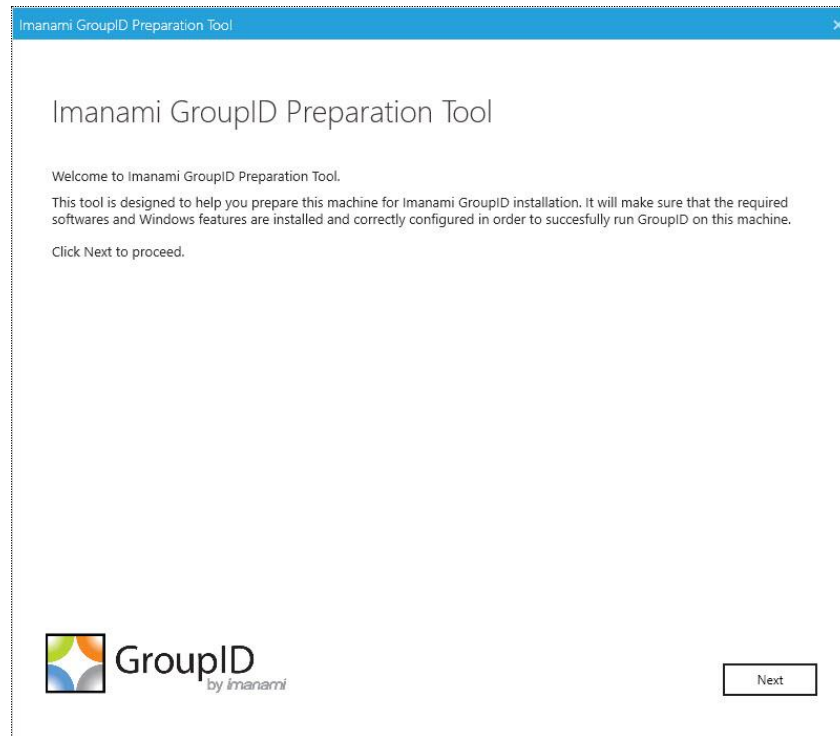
Imanami GroupID Preparation Tool

Imanami GroupID Preparation Tool

Welcome to Imanami GroupID Preparation Tool.

This tool is designed to help you prepare this machine for Imanami GroupID installation. It will make sure that the required softwares and Windows features are installed and correctly configured in order to succesfully run GroupID on this machine.

Click Next to proceed.

GroupID by imanami

Next